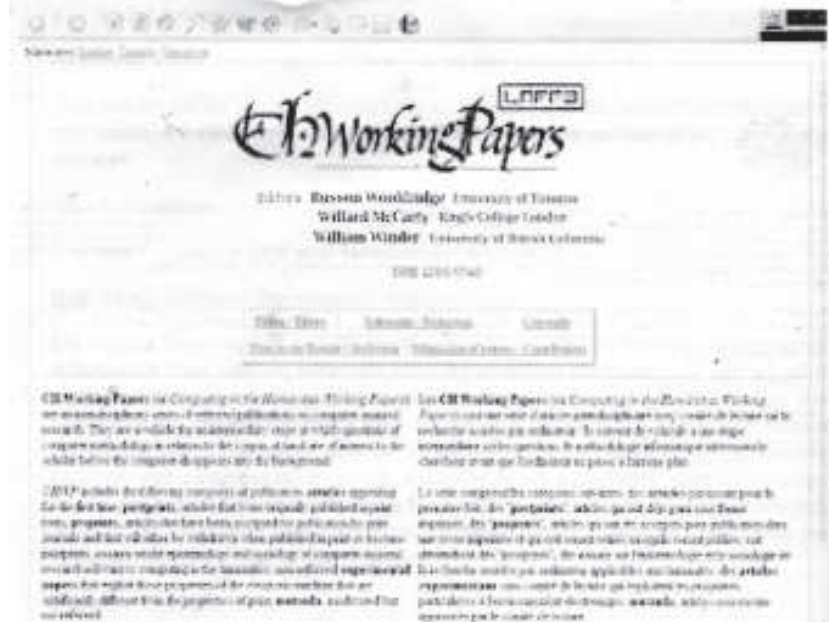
LAPPS

CHWorkingPapers

Editors Russon Wooldridge University of Toronto
Willard McCarty King's College London
William Winder University of British Columbia

ISSN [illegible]

Editors Éditeurs | Submissions Soumissions | Copyright
Plan of the Journal | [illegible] | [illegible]

CH Working Papers (or Computing in the Humanities Working Papers) are an interdisciplinary series of refereed publications on computer-assisted research. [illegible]

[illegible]

Les CH Working Papers (ou Computing in the Humanities Working Papers) sont une série d'articles pluridisciplinaires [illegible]

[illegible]